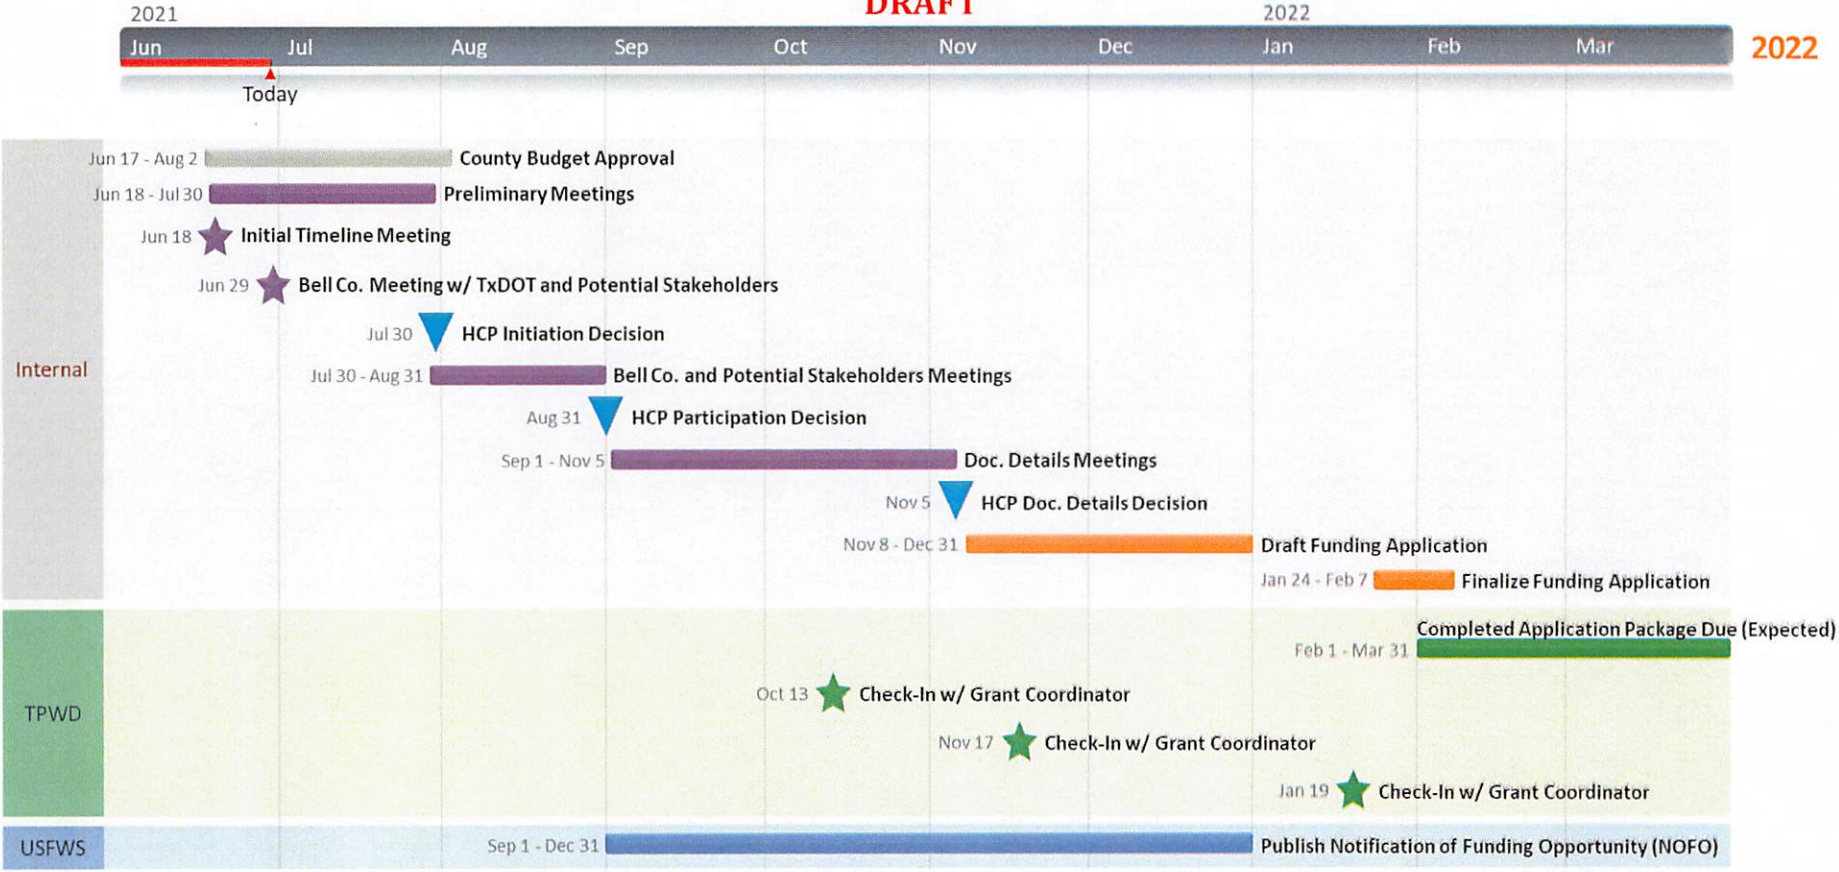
DRAFT

2021 2022

Jun Jul Aug Sep Oct Nov Dec Jan Feb Mar 2022

Today

Internal

Jun 17 - Aug 2 County Budget Approval

Jun 18 - Jul 30 Preliminary Meetings

Jun 18 Initial Timeline Meeting

Jun 29 Bell Co. Meeting w/ TxDOT and Potential Stakeholders

Jul 30 HCP Initiation Decision

Jul 30 - Aug 31 Bell Co. and Potential Stakeholders Meetings

Aug 31 HCP Participation Decision

Sep 1 - Nov 5 Doc. Details Meetings

Nov 5 HCP Doc. Details Decision

Nov 8 - Dec 31 Draft Funding Application

Jan 24 - Feb 7 Finalize Funding Application

TPWD

Completed Application Package Due (Expected)

Feb 1 - Mar 31

Oct 13 Check-In w/ Grant Coordinator

Nov 17 Check-In w/ Grant Coordinator

Jan 19 Check-In w/ Grant Coordinator

USFWS

Sep 1 - Dec 31 Publish Notification of Funding Opportunity (NOFO)